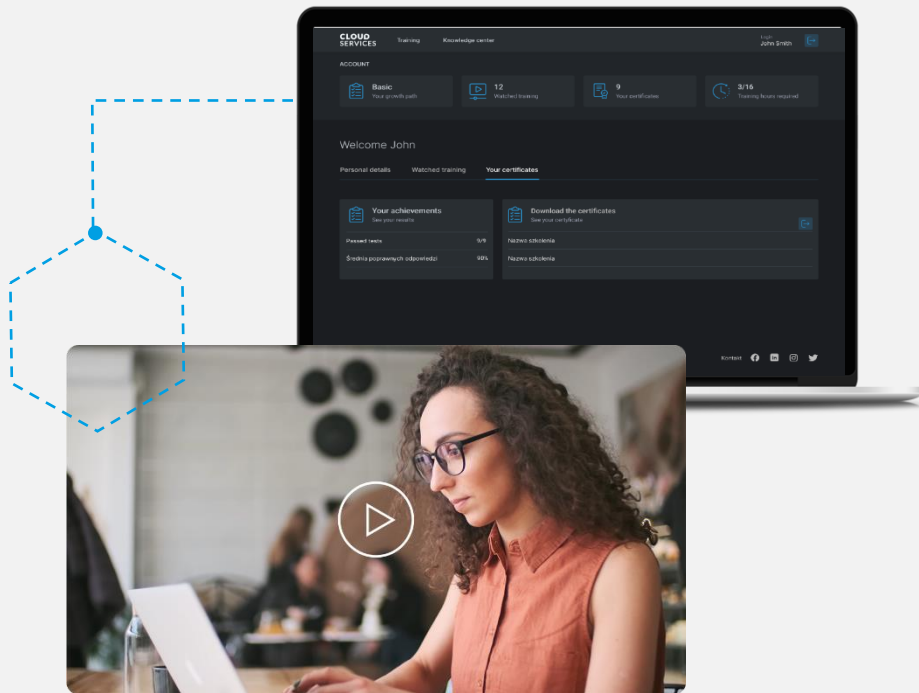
CLOUD SERVICES

Training

Knowledge center

Login
John Smith

ACCOUNT

Basic
Your growth path

12
Watched training

9
Your certificates

3/16
Training hours required

Welcome John

Personal details

Watched training

Your certificates

Your achievements
See your results

Passed tests 9/9

Średnia poprawnych odpowiedzi 90%

Download the certificates
See your certificate

Nazwa szkolenia

Nazwa szkolenia

Kontakt